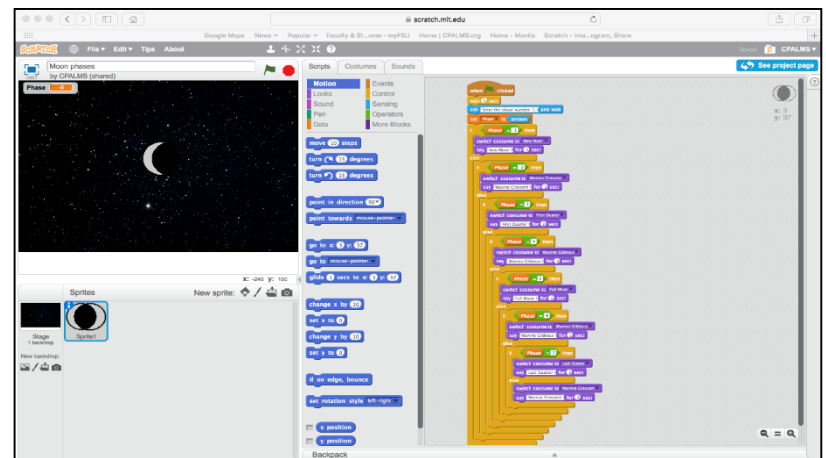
scratch.mit.edu

Google Maps News Popular Faculty & St...ome - myFSU Home | CPALMS.org Home - Mantis Scratch - Ima...ogram, Share

SCRATCH File Edit Tips About

Saved CPALMS

Moon phases
by CPALMS (shared)

See project page

Phase -5

x: -240 y: 180

Scripts Costumes Sounds

Motion
Looks
Sound
Pen
Data

Events
Control
Sensing
Operators
More Blocks

move 10 steps
turn 15 degrees
turn 15 degrees
point in direction 90
point towards mouse-pointer
go to x: 0 y: 37
go to mouse-pointer
glide 1 secs to x: 0 y: 37
change x by 10
set x to 0
change y by 10
set y to 0
if on edge, bounce
set rotation style left-right
x position
y position

when clicked
wait 1 secs
ask Enter the moon number and wait
set Phase to answer
if Phase = 1 then
switch costume to New Moon
say New Moon for 2 secs
else
if Phase = 2 then
switch costume to Waxing Crescent
say Waxing Crescent for 2 secs
else
if Phase = 3 then
switch costume to First Quarter
say First Quarter for 2 secs
else
if Phase = 4 then
switch costume to Waxing Gibbous
say Waxing Gibbous for 2 secs
else
if Phase = 5 then
switch costume to Full Moon
say Full Moon for 2 secs
else
if Phase = 6 then
switch costume to Waning Gibbous
say Waning Gibbous for 2 secs
else
if Phase = 7 then
switch costume to Last Quarter
say Last Quarter for 2 secs
else
switch costume to Waning Crescent
say Waning Crescent for 2 secs

x: 3
y: 37

Sprites New sprite:

Stage
1 backdrop

New backdrop:

Sprite1

Backpack